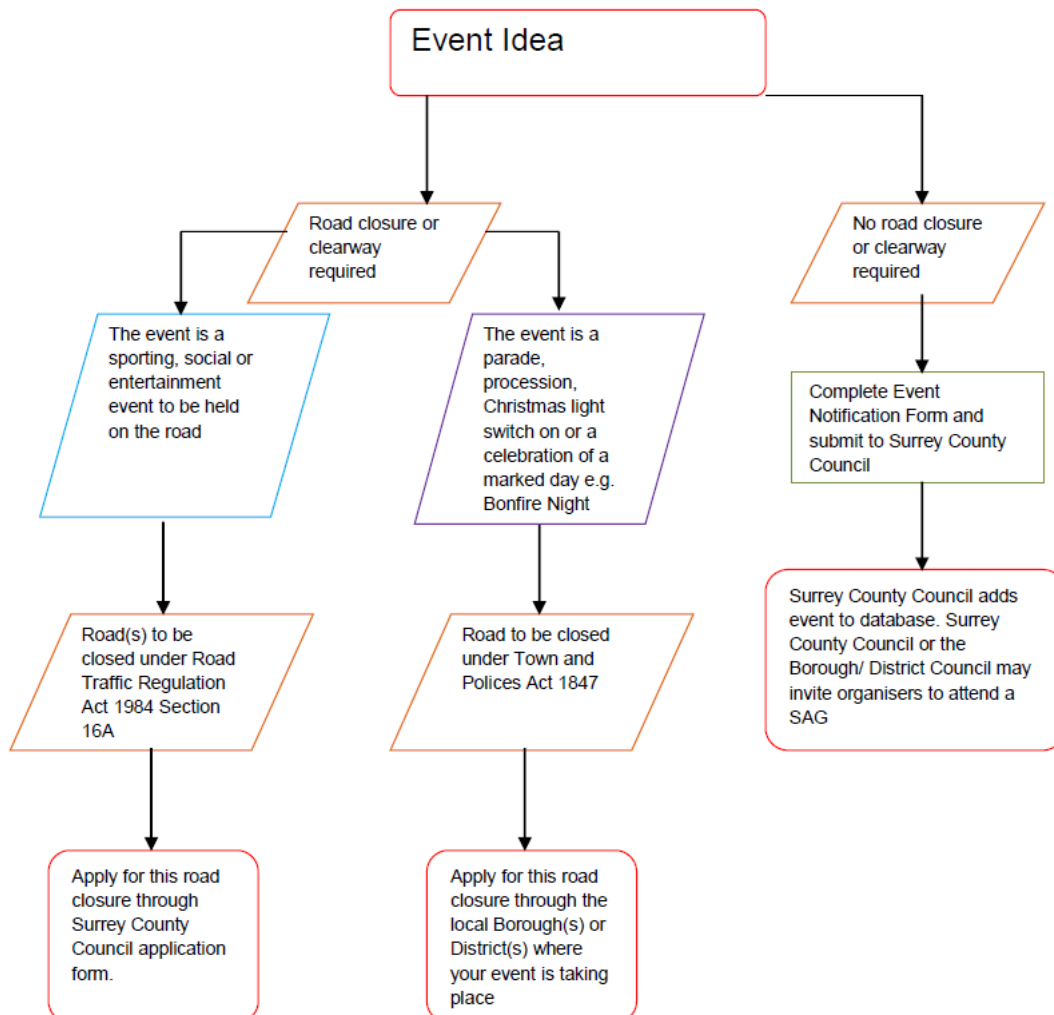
Event Idea

Road closure or clearway required

No road closure or clearway required

The event is a sporting, social or entertainment event to be held on the road

The event is a parade, procession, Christmas light switch on or a celebration of a marked day e.g. Bonfire Night

Complete Event Notification Form and submit to Surrey County Council

Road(s) to be closed under Road Traffic Regulation Act 1984 Section 16A

Road to be closed under Town and Polices Act 1847

Surrey County Council adds event to database. Surrey County Council or the Borough/ District Council may invite organisers to attend a SAG

Apply for this road closure through Surrey County Council application form.

Apply for this road closure through the local Borough(s) or District(s) where your event is taking place